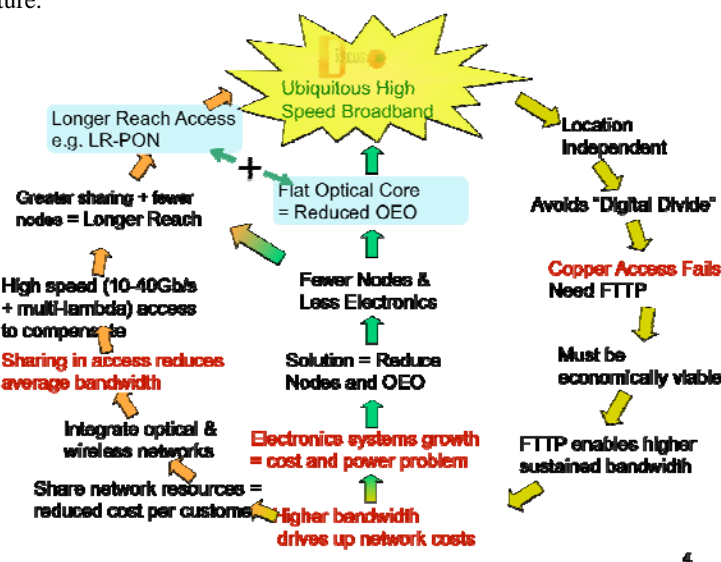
ture.

Ubiquitous High Speed Broadband

Longer Reach Access e.g. LR-PON

+

Flat Optical Core = Reduced OEO

Location Independent

Avoids "Digital Divide"

Copper Access Fails Need FTTP

Must be economically viable

FTTP enables higher sustained bandwidth

Greater sharing + fewer nodes = Longer Reach

High speed (10-40Gb/s + multi-lambda) access to compensate

Sharing in access reduces average bandwidth

Integrate optical & wireless networks

Share network resources = reduced cost per customer

Fewer Nodes & Less Electronics

Solution = Reduce Nodes and OEO

Electronics systems growth = cost and power problem

Higher bandwidth drives up network costs

4